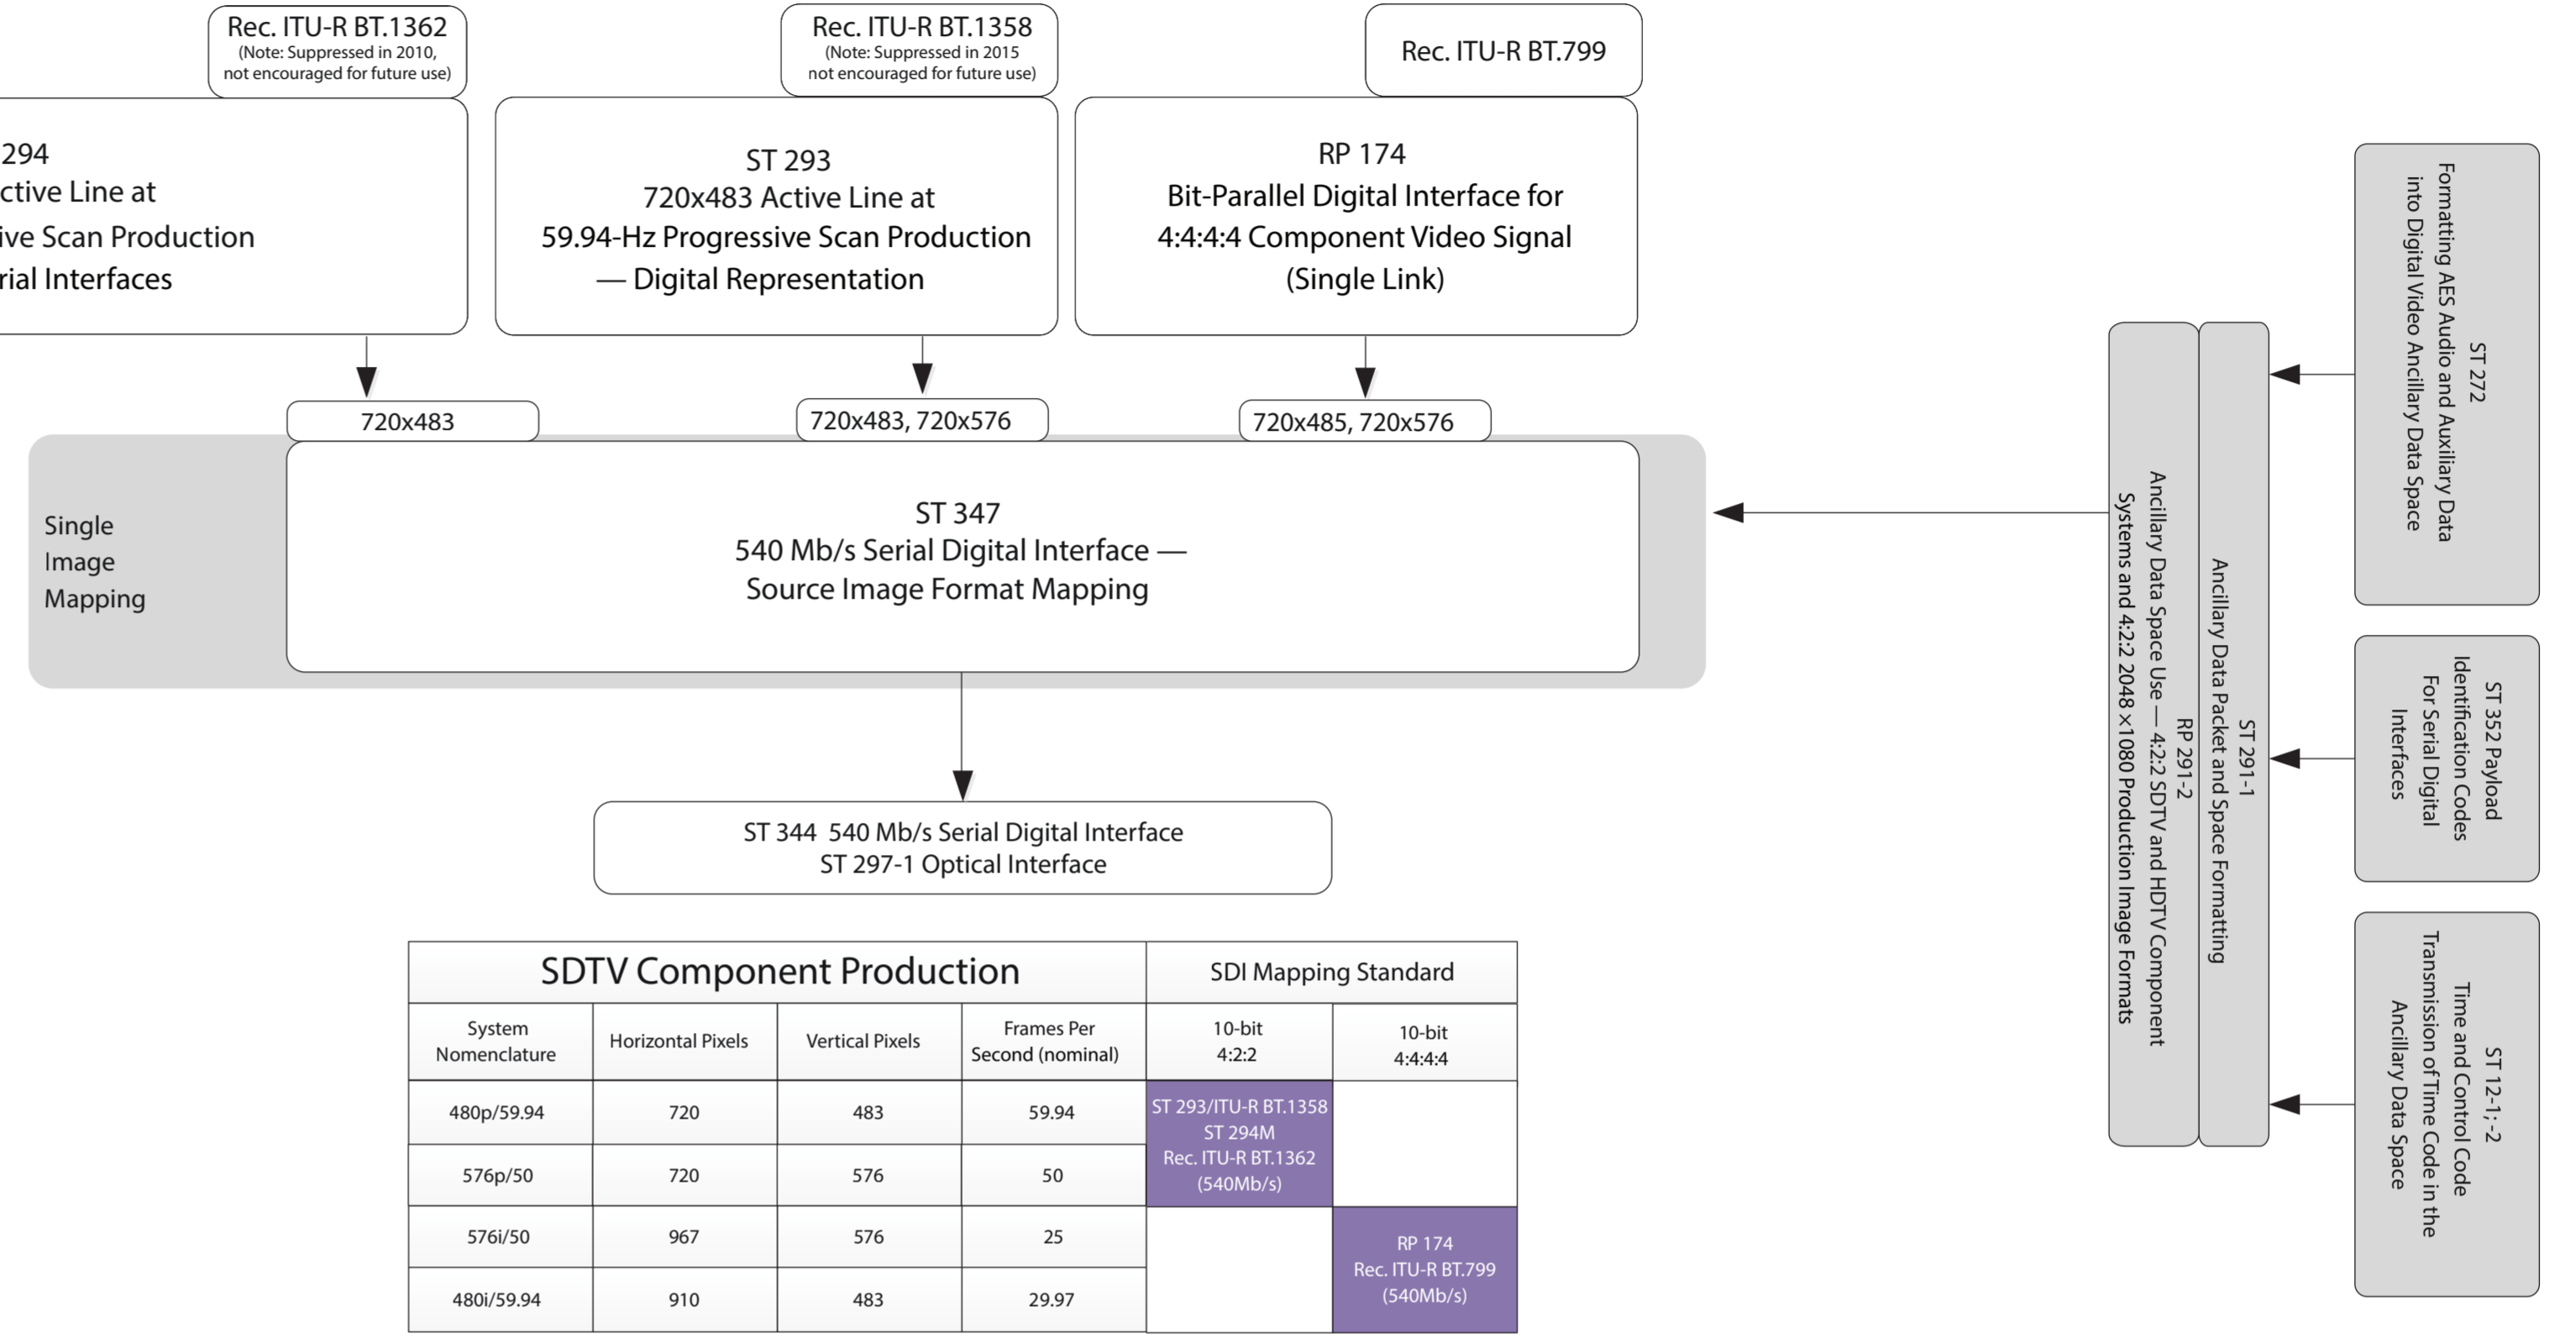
Rec. ITU-R BT.1362
(Note: Suppressed in 2010, not encouraged for future use)

Rec. ITU-R BT.1358
(Note: Suppressed in 2015 not encouraged for future use)

Rec. ITU-R BT.799

294
ctive Line at
ive Scan Production
rial Interfaces

ST 293
720x483 Active Line at
59.94-Hz Progressive Scan Production
— Digital Representation

RP 174
Bit-Parallel Digital Interface for
4:4:4:4 Component Video Signal
(Single Link)

ST 272
Formatting AES Audio and Auxiliary Data into Digital Video Ancillary Data Space

720x483

720x483, 720x576

720x485, 720x576

Single
Image
Mapping

ST 347
540 Mb/s Serial Digital Interface —
Source Image Format Mapping

ST 291-1
Ancillary Data Packet and Space Formatting

RP 291-2
Ancillary Data Space Use — 4:2:2 SDTV and HDTV Component Systems and 4:2:2 2048×1080 Production Image Formats

ST 352 Payload Identification Codes For Serial Digital Interfaces

ST 344 540 Mb/s Serial Digital Interface
ST 297-1 Optical Interface

ST 12-1;-2
Time and Control Code Transmission of Time Code in the Ancillary Data Space

| SDTV Component Production | | | | SDI Mapping Standard | |
|---|---|---|---|---|---|
| System Nomenclature | Horizontal Pixels | Vertical Pixels | Frames Per Second (nominal) | 10-bit 4:2:2 | 10-bit 4:4:4:4 |
| 480p/59.94 | 720 | 483 | 59.94 | ST 293/ITU-R BT.1358 ST 294M Rec. ITU-R BT.1362 (540Mb/s) | |
| 576p/50 | 720 | 576 | 50 | | |
| 576i/50 | 967 | 576 | 25 | | RP 174 Rec. ITU-R BT.799 (540Mb/s) |
| 480i/59.94 | 910 | 483 | 29.97 | | |